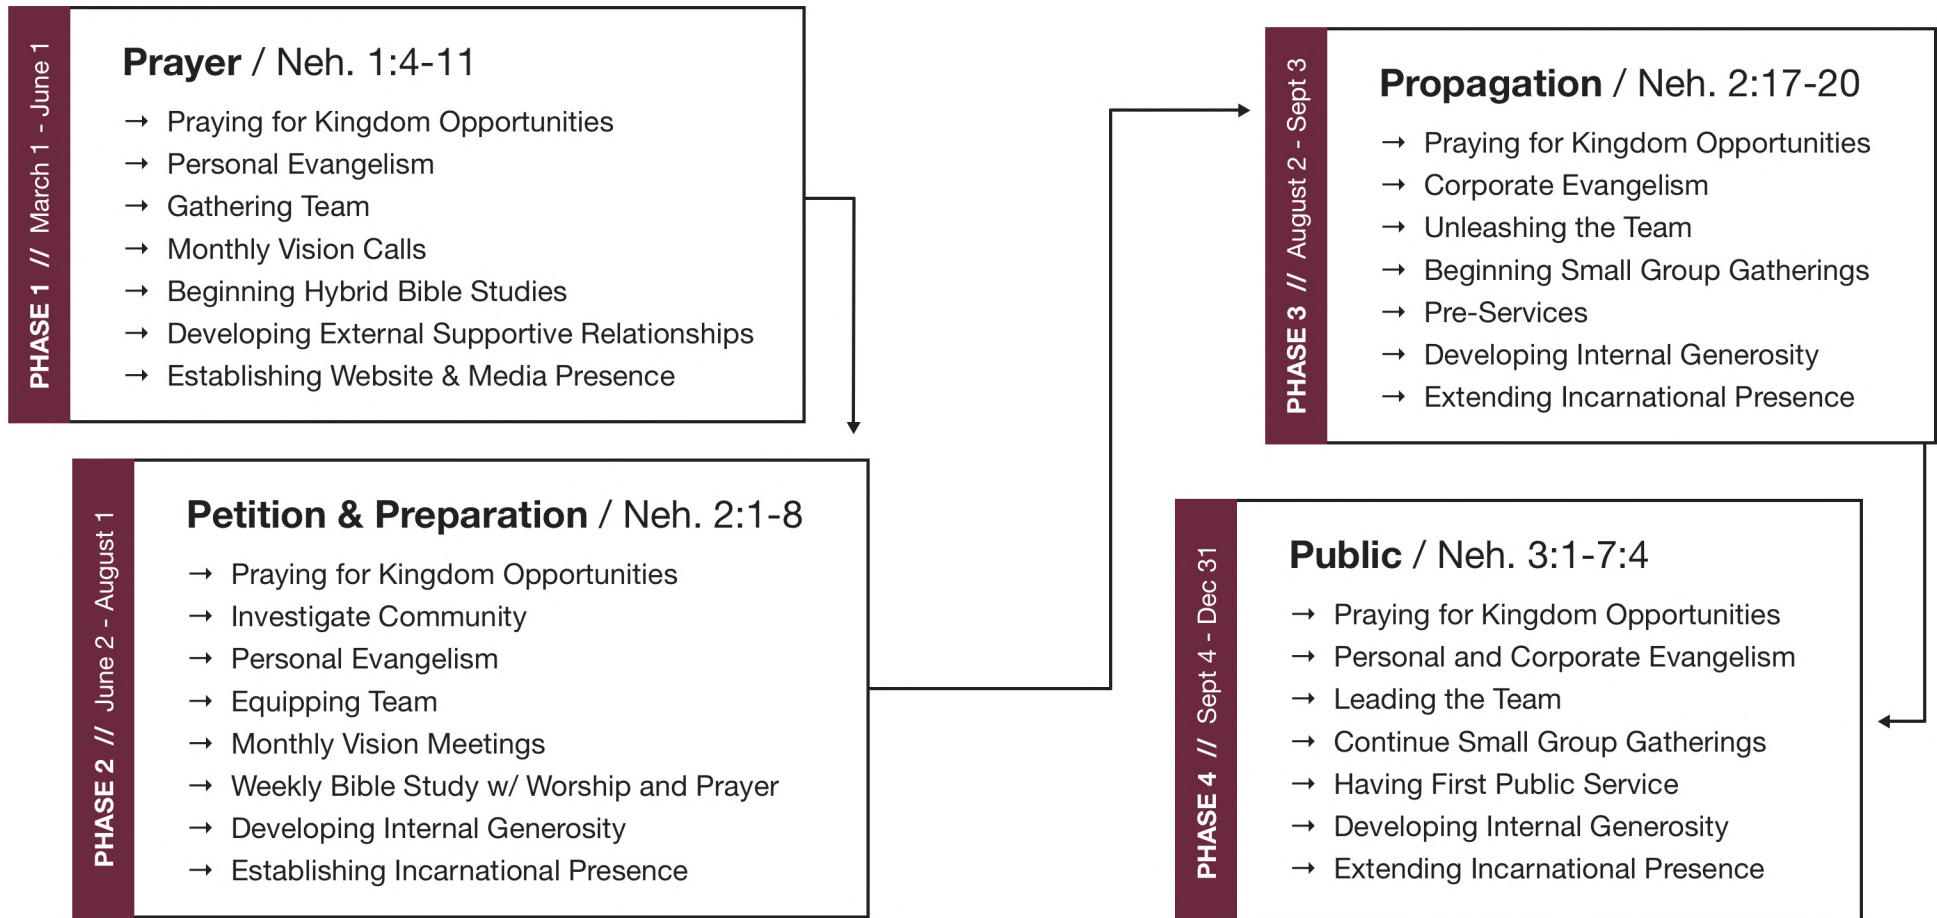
PHASE 1 // March 1 - June 1

**Prayer** / Neh. 1:4-11

→ Praying for Kingdom Opportunities
→ Personal Evangelism
→ Gathering Team
→ Monthly Vision Calls
→ Beginning Hybrid Bible Studies
→ Developing External Supportive Relationships
→ Establishing Website & Media Presence

PHASE 2 // June 2 - August 1

**Petition & Preparation** / Neh. 2:1-8

→ Praying for Kingdom Opportunities
→ Investigate Community
→ Personal Evangelism
→ Equipping Team
→ Monthly Vision Meetings
→ Weekly Bible Study w/ Worship and Prayer
→ Developing Internal Generosity
→ Establishing Incarnational Presence

PHASE 3 // August 2 - Sept 3

**Propagation** / Neh. 2:17-20

→ Praying for Kingdom Opportunities
→ Corporate Evangelism
→ Unleashing the Team
→ Beginning Small Group Gatherings
→ Pre-Services
→ Developing Internal Generosity
→ Extending Incarnational Presence

PHASE 4 // Sept 4 - Dec 31

**Public** / Neh. 3:1-7:4

→ Praying for Kingdom Opportunities
→ Personal and Corporate Evangelism
→ Leading the Team
→ Continue Small Group Gatherings
→ Having First Public Service
→ Developing Internal Generosity
→ Extending Incarnational Presence